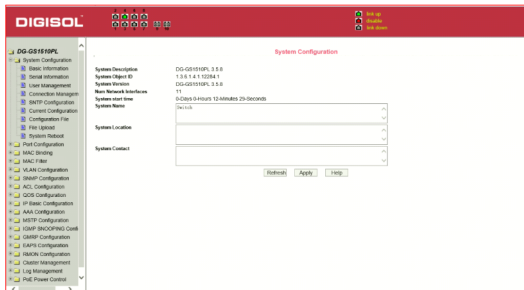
DIGISOL

link up
disable
link down

DG-GS1510PL
System Configuration
Basic Information
Serial Information
User Management
Connection Managem
SNTP Configuration
Current Configuration
Configuration File
File Upload
System Reboot
Port Configuration
MAC Binding
MAC Filter
VLAN Configuration
SNMP Configuration
ACL Configuration
QOS Configuration
IP Basic Configuration
AAA Configuration
MSTP Configuration
IGMP SNOOPING Confi
GMRP Configuration
EAPS Configuration
RMON Configuration
Cluster Management
Log Management
PoE Power Control

System Configuration

| | |
|---|---|
| System Description | DG-GS1510PL 3.5.8 |
| System Object ID | 1.3.6.1.4.1.12264.1 |
| System Version | DG-GS1510PL 3.5.8 |
| Num Network Interfaces | 11 |
| System start time | 0-Days 0-Hours 12-Minutes 29-Seconds |
| System Name | Switch |
| System Location | |
| System Contact | |

Refresh Apply Help